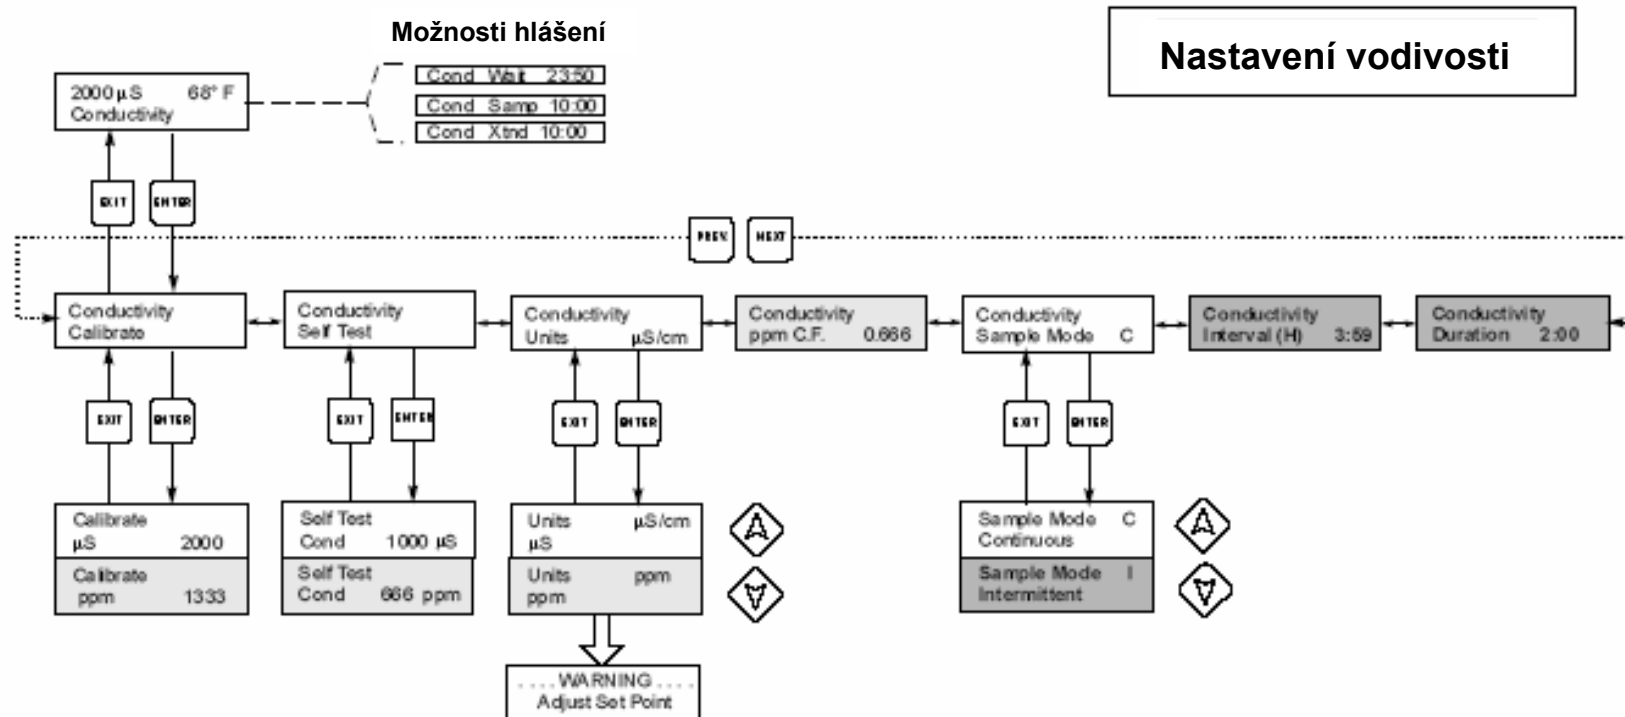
Možnosti hlášení

Nastavení vodivosti

2000 µS 68° F
Conductivity

Cond Wait 23:50
Cond Samp 10:00
Cond Xtnd 10:00

EXIT
ENTER

PREV
NEXT

Conductivity
Calibrate

Conductivity
Self Test

Conductivity
Units µS/cm

Conductivity
ppm C.F. 0.666

Conductivity
Sample Mode C

Conductivity
Interval (H) 3:59

Conductivity
Duration 2:00

EXIT
ENTER
EXIT
ENTER
EXIT
ENTER
EXIT
ENTER

Calibrate
µS 2000

Calibrate
ppm 1333

Self Test
Cond 1000 µS

Self Test
Cond 666 ppm

Units µS/cm
µS

Units ppm
ppm

. . . . WARNING . . . .
Adjust Set Point

Sample Mode C
Continuous

Sample Mode I
Intermittent